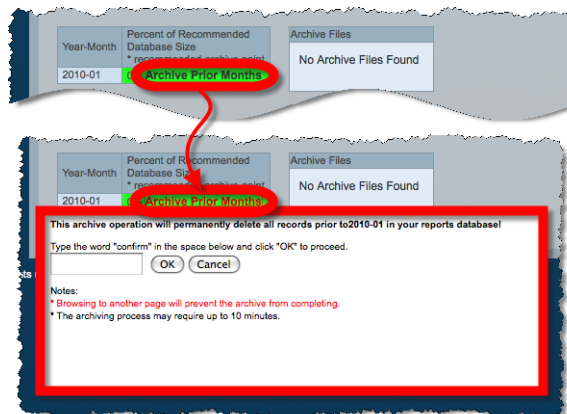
| Year-Month | Percent of Recommended Database Size * recommended archive point |
|---|---|
| 2010-01 | Archive Prior Months |

Archive Files
No Archive Files Found

| Year-Month | Percent of Recommended Database Size * recommended archive point |
|---|---|
| 2010-01 | Archive Prior Months |

Archive Files
No Archive Files Found

This archive operation will permanently delete all records prior to2010-01 in your reports database!

Type the word "confirm" in the space below and click "OK" to proceed.

OK Cancel

Notes:
* Browsing to another page will prevent the archive from completing.
* The archiving process may require up to 10 minutes.